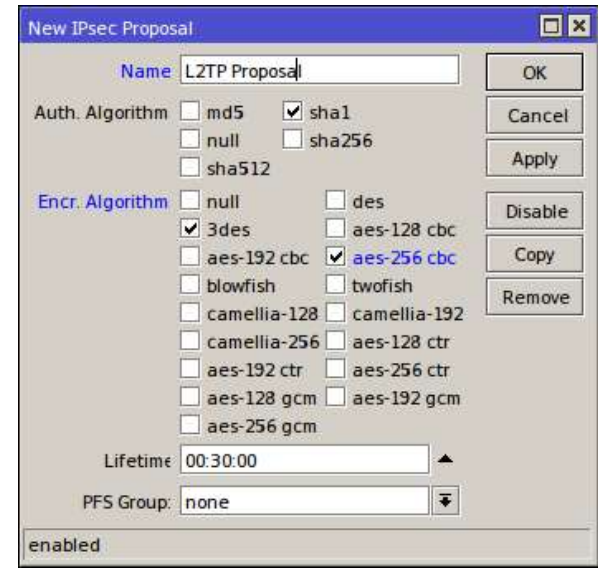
New IPsec Proposal

Name: L2TP Proposal

Auth. Algorithm: md5, sha1, null, sha256, sha512

Encr. Algorithm: null, des, 3des, aes-128 cbc, aes-192 cbc, aes-256 cbc, blowfish, twofish, camellia-128, camellia-192, camellia-256, aes-128 ctr, aes-192 ctr, aes-256 ctr, aes-128 gcm, aes-192 gcm, aes-256 gcm

Lifetime: 00:30:00

PFS Group: none

OK
Cancel
Apply
Disable
Copy
Remove

enabled